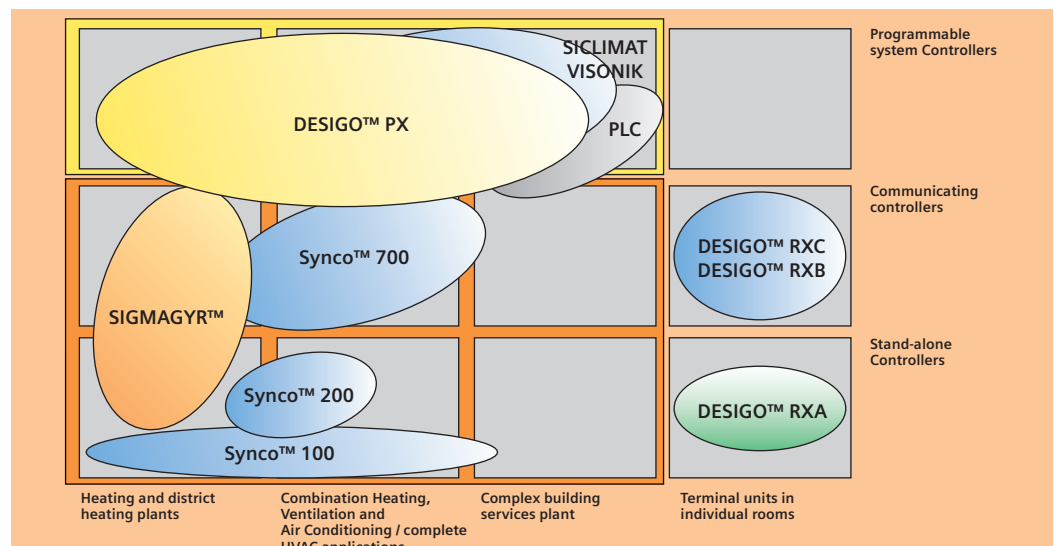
SICLIMAT
VISONIK

PLC

DESIGO™ PX

Programmable system Controllers

Synco™ 700

SIGMAGYR™

DESIGO™ RXC
DESIGO™ RXB

Communicating controllers

Synco™ 200

Synco™ 100

DESIGO™ RXA

Stand-alone Controllers

Heating and district heating plants

Combination Heating, Ventilation and Air Conditioning / complete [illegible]

Complex building services plant

Terminal units in individual rooms